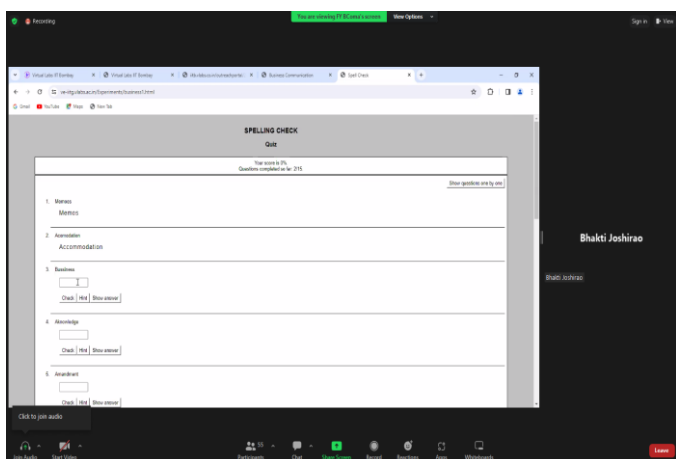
Recording

You are viewing FY BCom's screen  View Options

Sign in  View

Virtual Labs IIT Bombay | Virtual Labs IIT Bombay | vlabs.iitb.ac.in | Business Communication | Spell Check

vlabs.iitb.ac.in/Experiments/business/1.html

Gmail  YouTube  Maps  New Tab

SPELLING CHECK

Quiz

Your score is 0%
Questions completed so far: 2/15

Show questions one by one

1. Memos
Memos

2. Acomodation
Accommodation

3. Bussiness

Check | Hint | Show answer

4. Aknowledge

Check | Hint | Show answer

5. Amendmant

Check | Hint | Show answer

Bhakti Joshirao

Bhakti Joshirao

Click to join audio

Join Audio  Start Video  Participants 55  Chat  Share Screen  Record  Reactions  Apps  Whiteboards  Leave